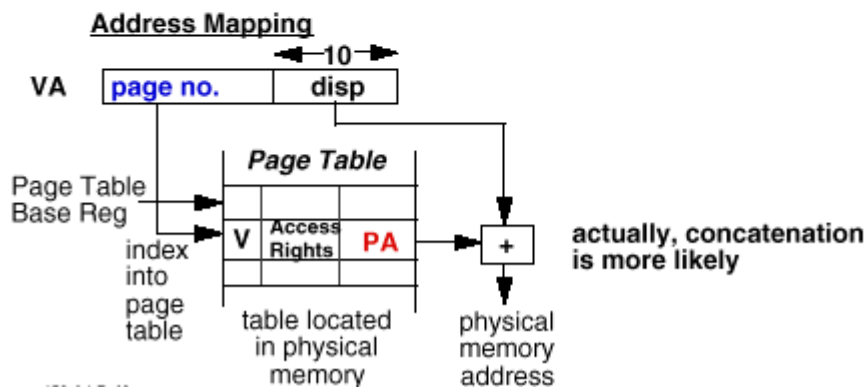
Address Mapping

10

VA page no. disp

Page Table

Page Table Base Reg

index into page table

V Access Rights PA

+

actually, concatenation is more likely

table located in physical memory

physical memory address

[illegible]